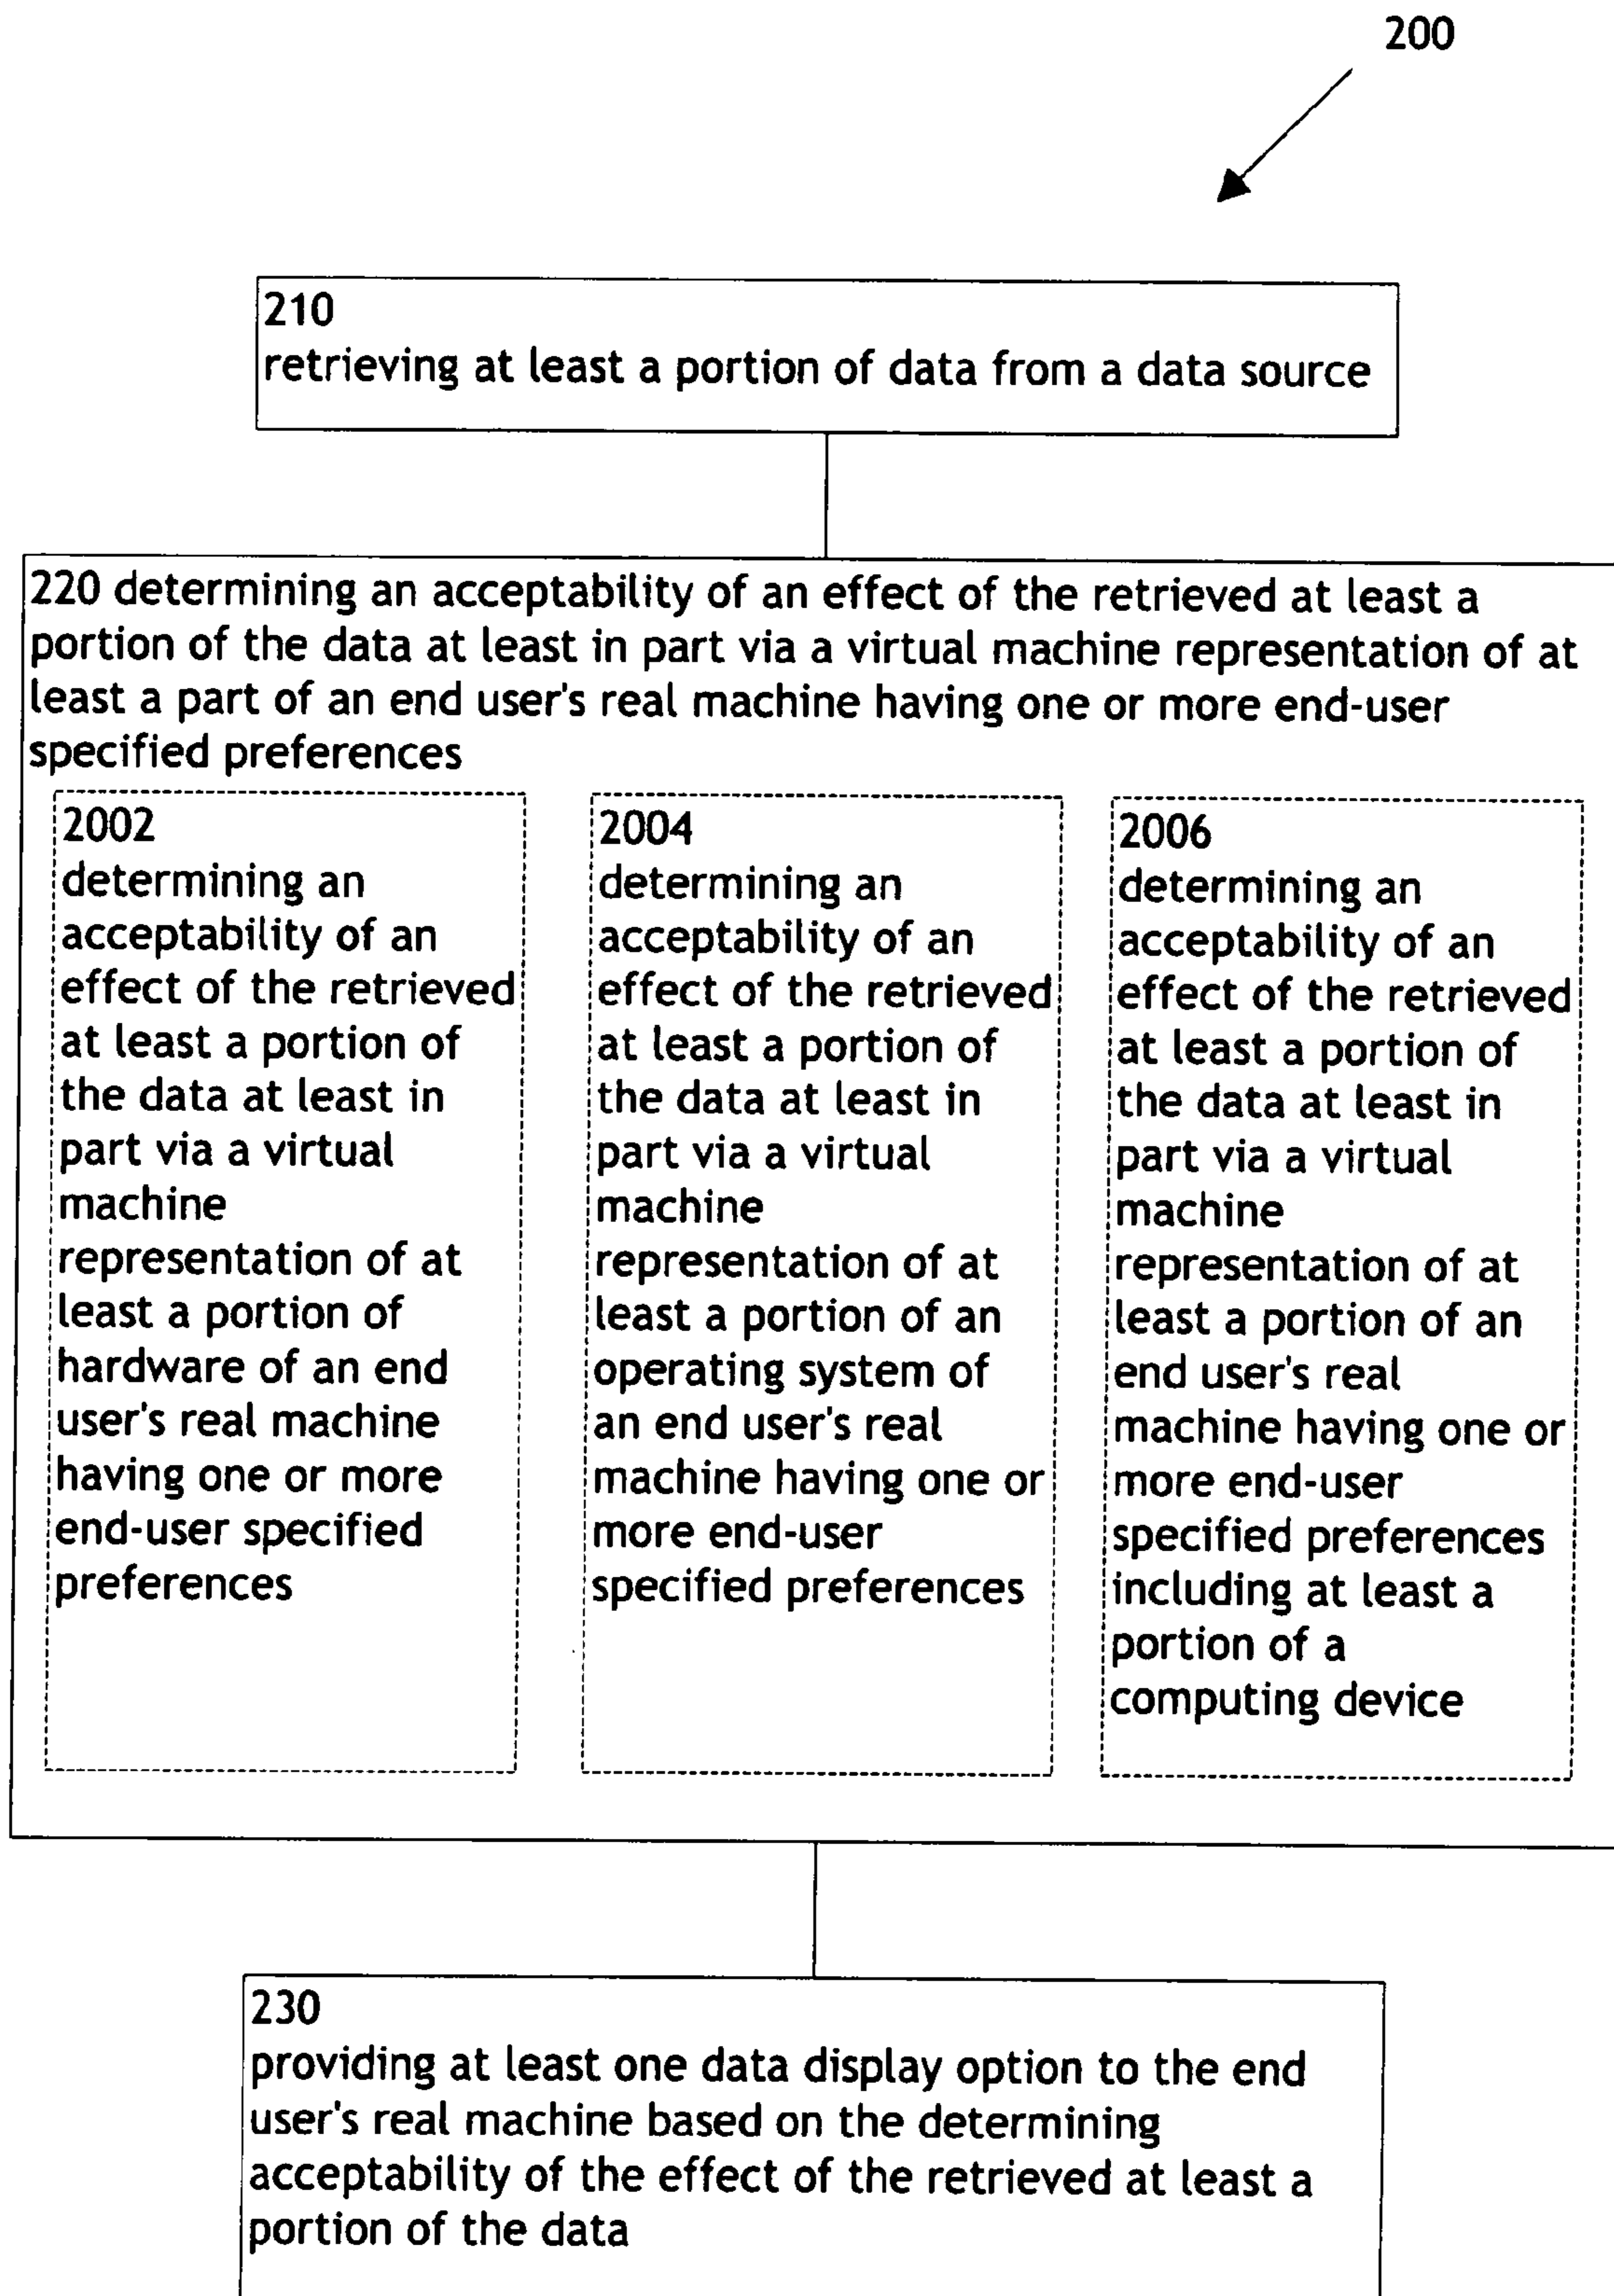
200

210
retrieving at least a portion of data from a data source

220 determining an acceptability of an effect of the retrieved at least a portion of the data at least in part via a virtual machine representation of at least a part of an end user's real machine having one or more end-user specified preferences

2002
determining an acceptability of an effect of the retrieved at least a portion of the data at least in part via a virtual machine representation of at least a portion of hardware of an end user's real machine having one or more end-user specified preferences

2004
determining an acceptability of an effect of the retrieved at least a portion of the data at least in part via a virtual machine representation of at least a portion of an operating system of an end user's real machine having one or more end-user specified preferences

2006
determining an acceptability of an effect of the retrieved at least a portion of the data at least in part via a virtual machine representation of at least a portion of an end user's real machine having one or more end-user specified preferences including at least a portion of a computing device

230
providing at least one data display option to the end user's real machine based on the determining acceptability of the effect of the retrieved at least a portion of the data